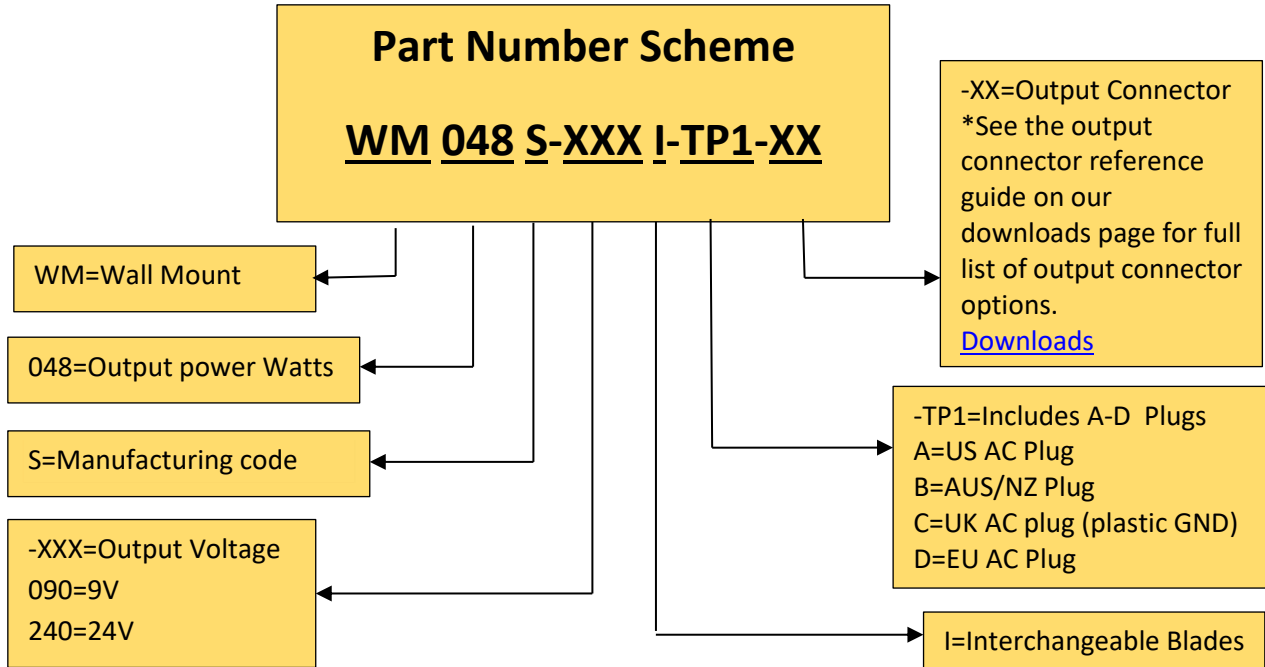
Part Number Scheme

WM 048 S-XXX I-TP1-XX

WM=Wall Mount

048=Output power Watts

S=Manufacturing code

-XXX=Output Voltage
090=9V
240=24V

-XX=Output Connector
*See the output connector reference guide on our downloads page for full list of output connector options.
Downloads

-TP1=Includes A-D Plugs
A=US AC Plug
B=AUS/NZ Plug
C=UK AC plug (plastic GND)
D=EU AC Plug

I=Interchangeable Blades